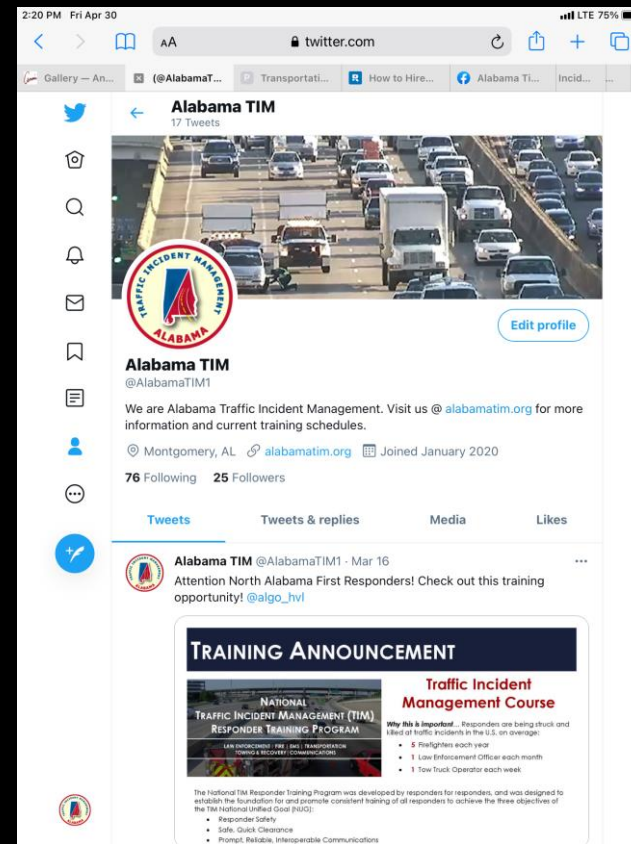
2:20 PM Fri Apr 30

LTE 75%

AA

twitter.com

Gallery — An... (@AlabamaT... Transportati... How to Hire... Alabama Ti... Incid...

Alabama TIM
17 Tweets

TRAFFIC INCIDENT MANAGEMENT
ALABAMA

Edit profile

Alabama TIM
@AlabamaTIM1

We are Alabama Traffic Incident Management. Visit us @ alabamatim.org for more information and current training schedules.

Montgomery, AL alabamatim.org Joined January 2020

76 Following 25 Followers

Tweets Tweets & replies Media Likes

Alabama TIM @AlabamaTIM1 · Mar 16
Attention North Alabama First Responders! Check out this training opportunity! @algo_hvl

TRAINING ANNOUNCEMENT

NATIONAL
TRAFFIC INCIDENT MANAGEMENT (TIM)
RESPONDER TRAINING PROGRAM

LAW ENFORCEMENT | FIRE | EMS | TRANSPORTATION
TOWING & RECOVERY | COMMUNICATIONS

Traffic Incident Management Course

Why this is important... Responders are being struck and killed at traffic incidents in the U.S. on average:
• 5 Firefighters each year
• 1 Law Enforcement Officer each month
• 1 Tow Truck Operator each week

The National TIM Responder Training Program was developed by responders for responders, and was designed to establish the foundation for and promote consistent training of all responders to achieve the three objectives of the TIM National Unified Goal (NUG):
• Responder Safety
• Safe, Quick Clearance
• Prompt, Reliable, Interoperable Communications